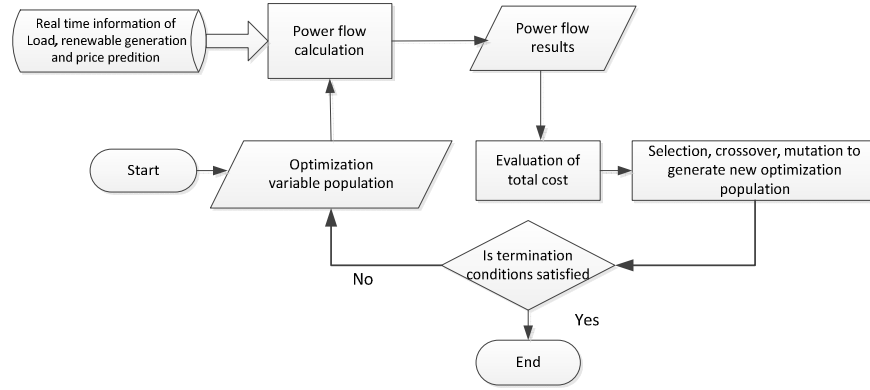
Real time information of Load, renewable generation and price predition

Power flow calculation

Power flow results

Start

Optimization variable population

Evaluation of total cost

Selection, crossover, mutation to generate new optimization population

Is termination conditions satisfied

No

Yes

End